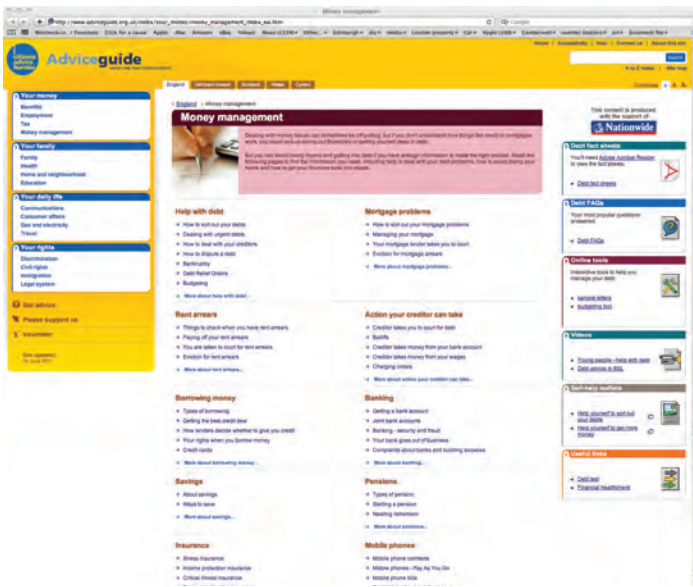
Money management

http://www.adviceguide.org.uk/index/your_money/money_management_index_ew.htm

Adviceguide

Home | Accessibility | Help | Contact us | About this site

A to Z index | Site map

England | Northern Ireland | Scotland | Wales | Cymraeg

Your money
Benefits
Employment
Tax
Money management

Your family
Family
Health
Home and neighbourhood
Education

Your daily life
Communications
Consumer affairs
Gas and electricity
Travel

Your rights
Discrimination
Civil rights
Immigration
Legal system

Get advice
Please support us
Volunteer

> England > Money management

Money management

This content is produced with the support of Nationwide

Help with debt
How to sort out your debts
Dealing with urgent debts
How to deal with your creditors
How to dispute a debt
Bankruptcy
Debt Relief Orders
Budgeting
More about help with debt...

Mortgage problems
How to sort out your mortgage problems
Managing your mortgage
Your mortgage lender takes you to court
Eviction for mortgage arrears
More about mortgage problems...

Rent arrears
Things to check when you have rent arrears
Paying off your rent arrears
You are taken to court for rent arrears
Eviction for rent arrears
More about rent arrears...

Action your creditor can take
Creditor takes you to court for debt
Bailiffs
Creditor takes money from your bank account
Creditor takes money from your wages
Charging orders
More about action your creditor can take...

Borrowing money
Types of borrowing
Getting the best credit deal
How lenders decide whether to give you credit
Your rights when you borrow money
Credit cards
More about borrowing money...

Banking
Getting a bank account
Joint bank accounts
Banking - security and fraud
Your bank goes out of business
Complaints about banks and building societies
More about banking...

Savings
About savings
Ways to save
More about savings...

Pensions
Types of pension
Starting a pension
Nearing retirement
More about pensions...

Insurance
Illness insurance
Income protection insurance
Critical illness insurance

Mobile phones
Mobile phone contracts
Mobile phones - Pay As You Go
Mobile phone bills

Debt fact sheets
You'll need Adobe Acrobat Reader to view the fact sheets.
Debt fact sheets

Debt FAQs
Your most popular questions answered.
Debt FAQs

Online tools
Interactive tools to help you manage your debt.
sample letters
budgeting tool

Videos
Young people - help with debt
Debt advice in BSL

Self-help leaflets
Help yourself to sort out your debts
Help yourself to get more money

Useful links
Debt test
Financial healthcheck